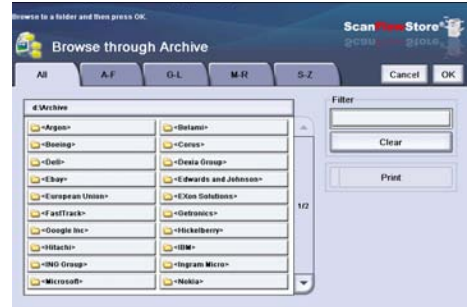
Browse to a folder and then press OK.

ScanFlowStore

Browse through Archive

All

A-F

G-L

M-R

S-Z

Cancel

OK

d:\Archive

<Argon>

<Belami>

<Boeing>

<Corus>

<Dell>

<Dexia Group>

<Ebay>

<Edwards and Johnson>

<European Union>

<EXon Solutions>

<FastTrack>

<Getronics>

<Google Inc>

<Hickelberry>

<Hitachi>

<IBM>

<ING Group>

<Ingram Micro>

<Microsoft>

<Nokia>

1/2

Filter

Clear

Print